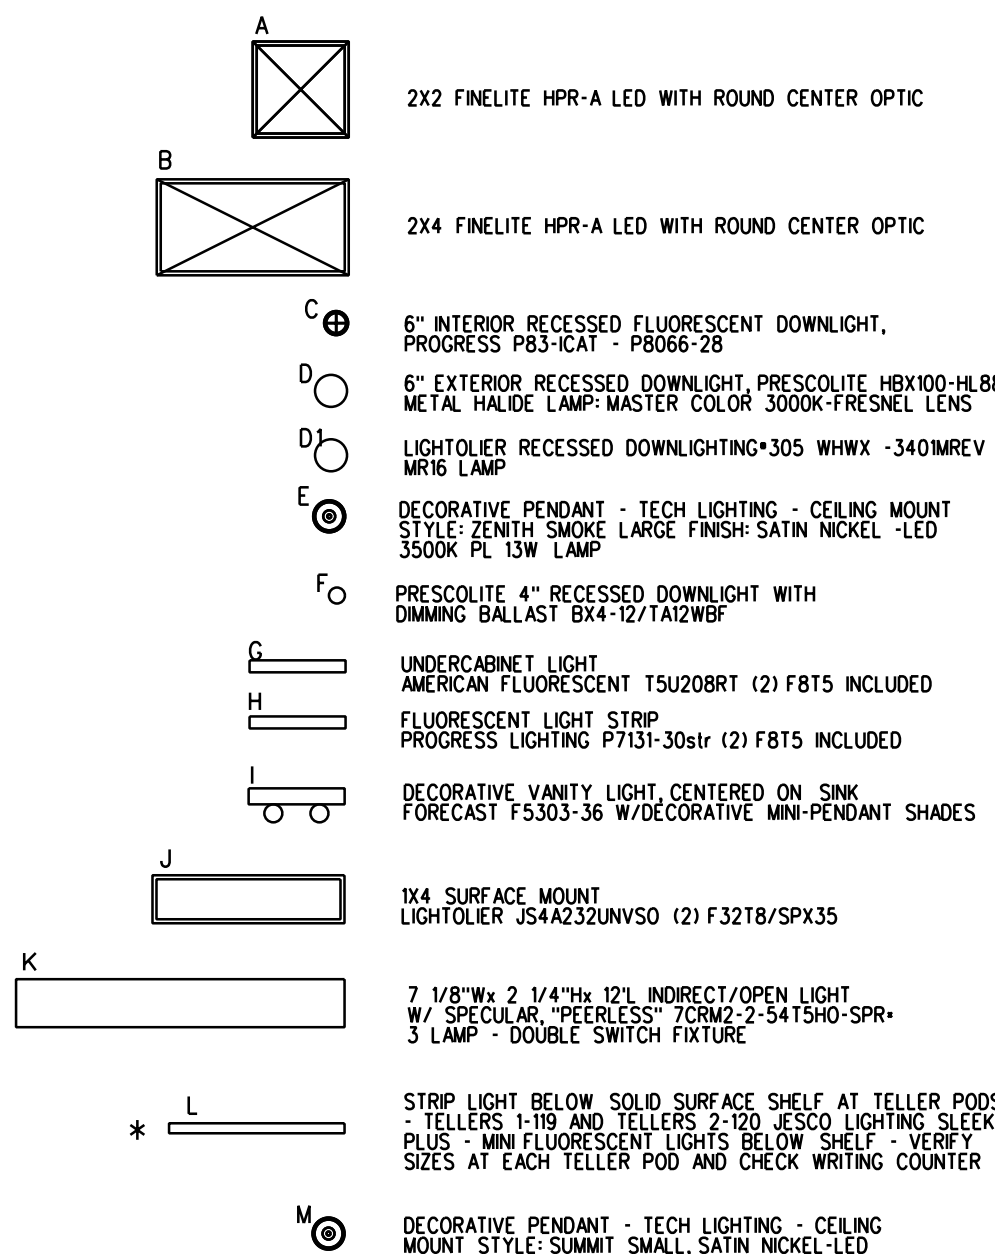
A

2X2 FINELITE HPR-A LED WITH ROUND CENTER OPTIC

B

2X4 FINELITE HPR-A LED WITH ROUND CENTER OPTIC

C

6" INTERIOR RECESSED FLUORESCENT DOWNLIGHT, PROGRESS P83-ICAT - P8066-28

D

6" EXTERIOR RECESSED DOWNLIGHT, PRESCOLITE HBX100-HL8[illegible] METAL HALIDE LAMP: MASTER COLOR 3000K-FRESNEL LENS

D1

LIGHTOLIER RECESSED DOWNLIGHTING•305 WHWX -3401MREV MR16 LAMP

E

DECORATIVE PENDANT - TECH LIGHTING - CEILING MOUNT STYLE: ZENITH SMOKE LARGE FINISH: SATIN NICKEL -LED 3500K PL 13W LAMP

F

PRESCOLITE 4" RECESSED DOWNLIGHT WITH DIMMING BALLAST BX4-12/TA12WBF

G

UNDERCABINET LIGHT AMERICAN FLUORESCENT T5U208RT (2) F8T5 INCLUDED

H

FLUORESCENT LIGHT STRIP PROGRESS LIGHTING P7131-30str (2) F8T5 INCLUDED

I

DECORATIVE VANITY LIGHT, CENTERED ON SINK FORECAST F5303-36 W/DECORATIVE MINI-PENDANT SHADES

J

1X4 SURFACE MOUNT LIGHTOLIER JS4A232UNVSO (2) F32T8/SPX35

K

7 1/8"Wx 2 1/4"Hx 12'L INDIRECT/OPEN LIGHT W/ SPECULAR, "PEERLESS" 7CRM2-2-54T5HO-SPR• 3 LAMP - DOUBLE SWITCH FIXTURE

* L

STRIP LIGHT BELOW SOLID SURFACE SHELF AT TELLER POD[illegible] - TELLERS 1-119 AND TELLERS 2-120 JESCO LIGHTING SLEEK PLUS - MINI FLUORESCENT LIGHTS BELOW SHELF - VERIFY SIZES AT EACH TELLER POD AND CHECK WRITING COUNTER

M

DECORATIVE PENDANT - TECH LIGHTING - CEILING MOUNT STYLE: SUMMIT SMALL, SATIN NICKEL-LED